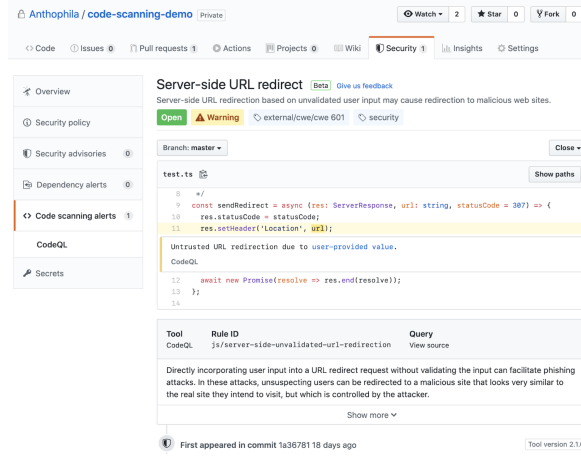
Anthophila / code-scanning-demo Private

Watch ▾ 2 Star 0 Fork 0

Code Issues 0 Pull requests 1 Actions Projects 0 Wiki Security 1 Insights Settings

Overview

Security policy

Security advisories 0

Dependency alerts 0

Code scanning alerts 1

CodeQL

Secrets

Server-side URL redirect Beta Give us feedback

Server-side URL redirection based on unvalidated user input may cause redirection to malicious web sites.

Open Warning external/cwe/cwe 601 security

Branch: master ▾

Close ▾

test.ts

Show paths

8 */
9 const sendRedirect = async (res: ServerResponse, url: string, statusCode = 307) => {
10 res.statusCode = statusCode;
11 res.setHeader('Location', url);

Untrusted URL redirection due to user-provided value.

CodeQL

12 await new Promise(resolve => res.end(resolve));
13 };
14

| Tool | Rule ID | Query |
|---|---|---|
| CodeQL | js/server-side-unvalidated-url-redirection | View source |

Directly incorporating user input into a URL redirect request without validating the input can facilitate phishing attacks. In these attacks, unsuspecting users can be redirected to a malicious site that looks very similar to the real site they intend to visit, but which is controlled by the attacker.

Show more ▾

First appeared in commit 1a36781 18 days ago

Tool version 2.1.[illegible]